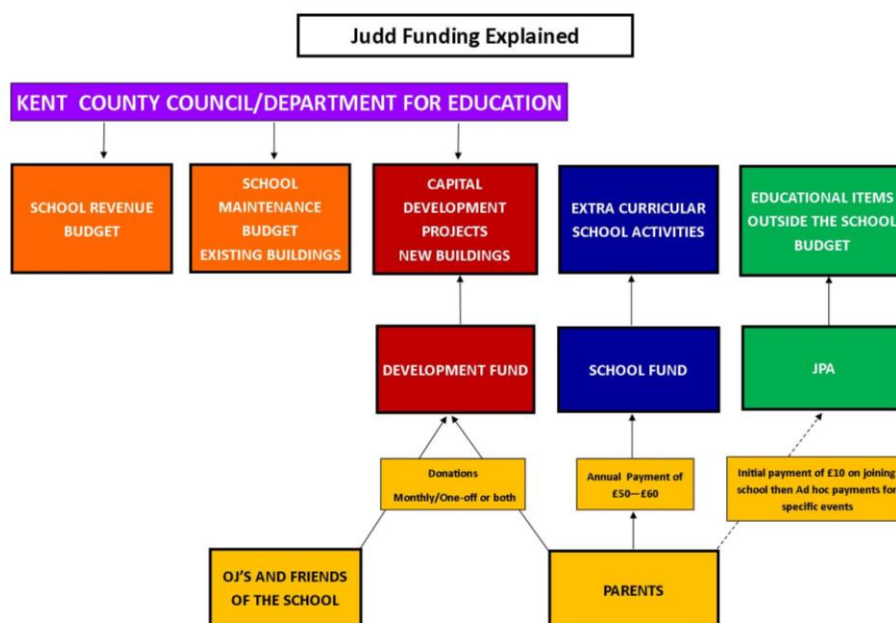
Judd Funding Explained

KENT COUNTY COUNCIL/DEPARTMENT FOR EDUCATION

SCHOOL REVENUE BUDGET

SCHOOL MAINTENANCE BUDGET EXISTING BUILDINGS

CAPITAL DEVELOPMENT PROJECTS NEW BUILDINGS

EXTRA CURRICULAR SCHOOL ACTIVITIES

EDUCATIONAL ITEMS OUTSIDE THE SCHOOL BUDGET

DEVELOPMENT FUND

SCHOOL FUND

JPA

Donations Monthly/One-off or both

Annual Payment of £50—£60

Initial payment of £10 on joining school then Ad hoc payments for specific events

OJ'S AND FRIENDS OF THE SCHOOL

PARENTS